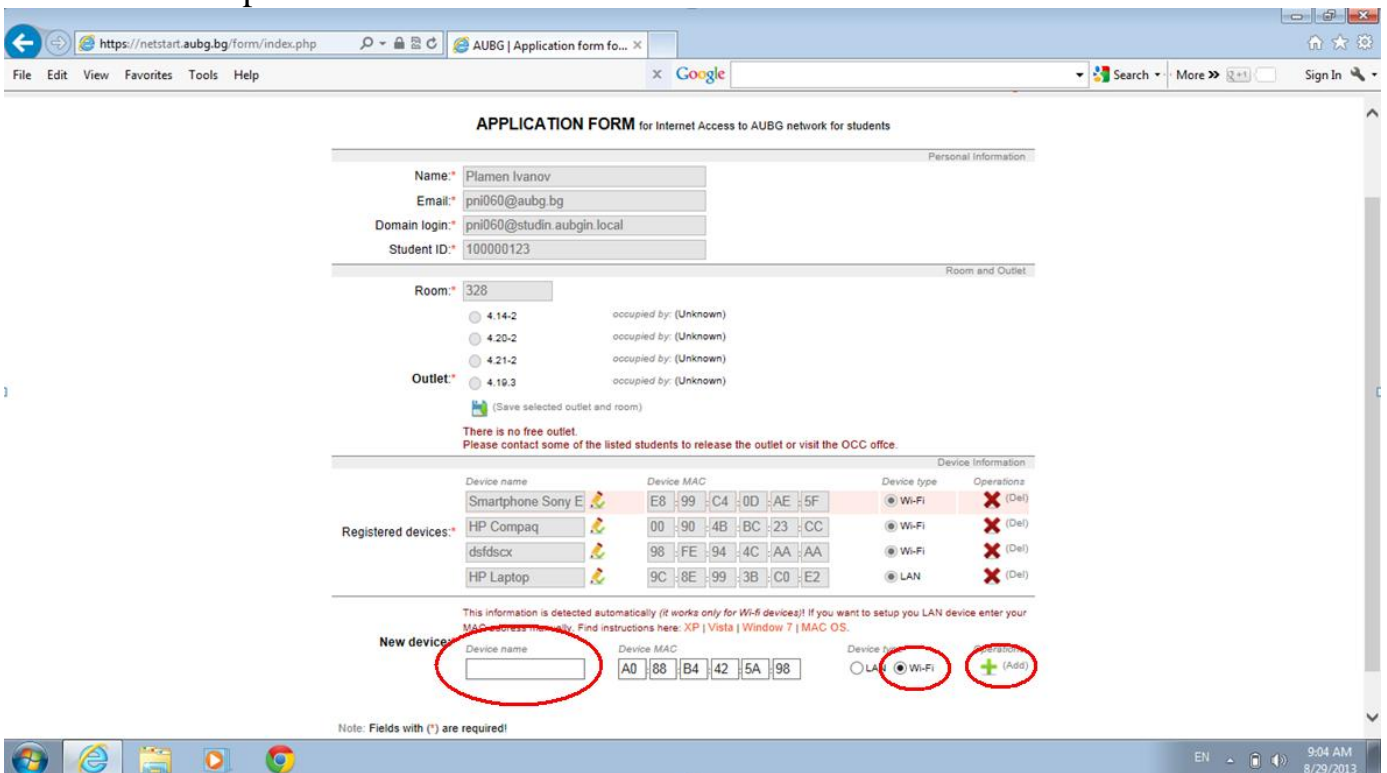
https://netstart.aubg.bg/form/index.php
AUBG | Application form fo...
File Edit View Favorites Tools Help
Google
Search More » Sign In

APPLICATION FORM for Internet Access to AUBG network for students

Personal Information

Name:* Plamen Ivanov
Email:* pni060@aubg.bg
Domain login:* pni060@studin.aubgin.local
Student ID:* 100000123

Room and Outlet

Room:* 328

Outlet:*
4.14-2 occupied by: (Unknown)
4.20-2 occupied by: (Unknown)
4.21-2 occupied by: (Unknown)
4.19.3 occupied by: (Unknown)
(Save selected outlet and room)

There is no free outlet.
Please contact some of the listed students to release the outlet or visit the OCC offce.

Device Information

Registered devices:*

| Device name | Device MAC | Device type | Operations |
|---|---|---|---|
| Smartphone Sony E | E8 99 C4 0D AE 5F | Wi-Fi | (Del) |
| HP Compaq | 00 90 4B BC 23 CC | Wi-Fi | (Del) |
| dsfdscx | 98 FE 94 4C AA AA | Wi-Fi | (Del) |
| HP Laptop | 9C 8E 99 3B C0 E2 | LAN | (Del) |

This information is detected automatically (it works only for Wi-fi devices)! If you want to setup you LAN device enter your MAC address manually. Find instructions here: XP | Vista | Window 7 | MAC OS.

New device:*
Device name
Device MAC
A0 88 B4 42 5A 98
Device type
LAN Wi-Fi
Operations
(Add)

Note: Fields with (*) are required!

EN 9:04 AM 8/29/2013